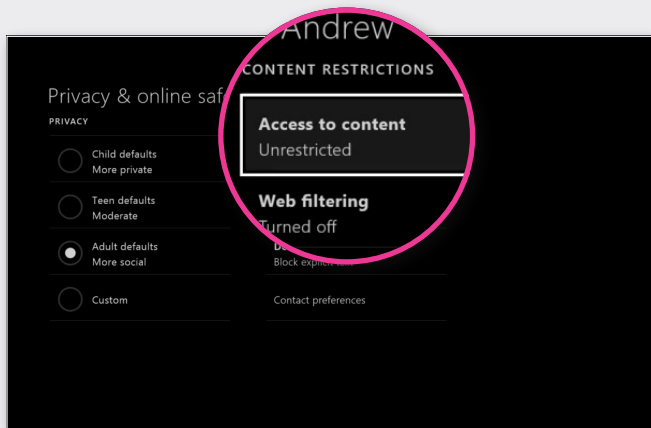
Andrew
CONTENT RESTRICTIONS
Access to content
Unrestricted
Web filtering
Turned off

Privacy & online saf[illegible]
PRIVACY
Child defaults
More private
Teen defaults
Moderate
Adult defaults
More social
Custom

De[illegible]
Block explicit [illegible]
Contact preferences